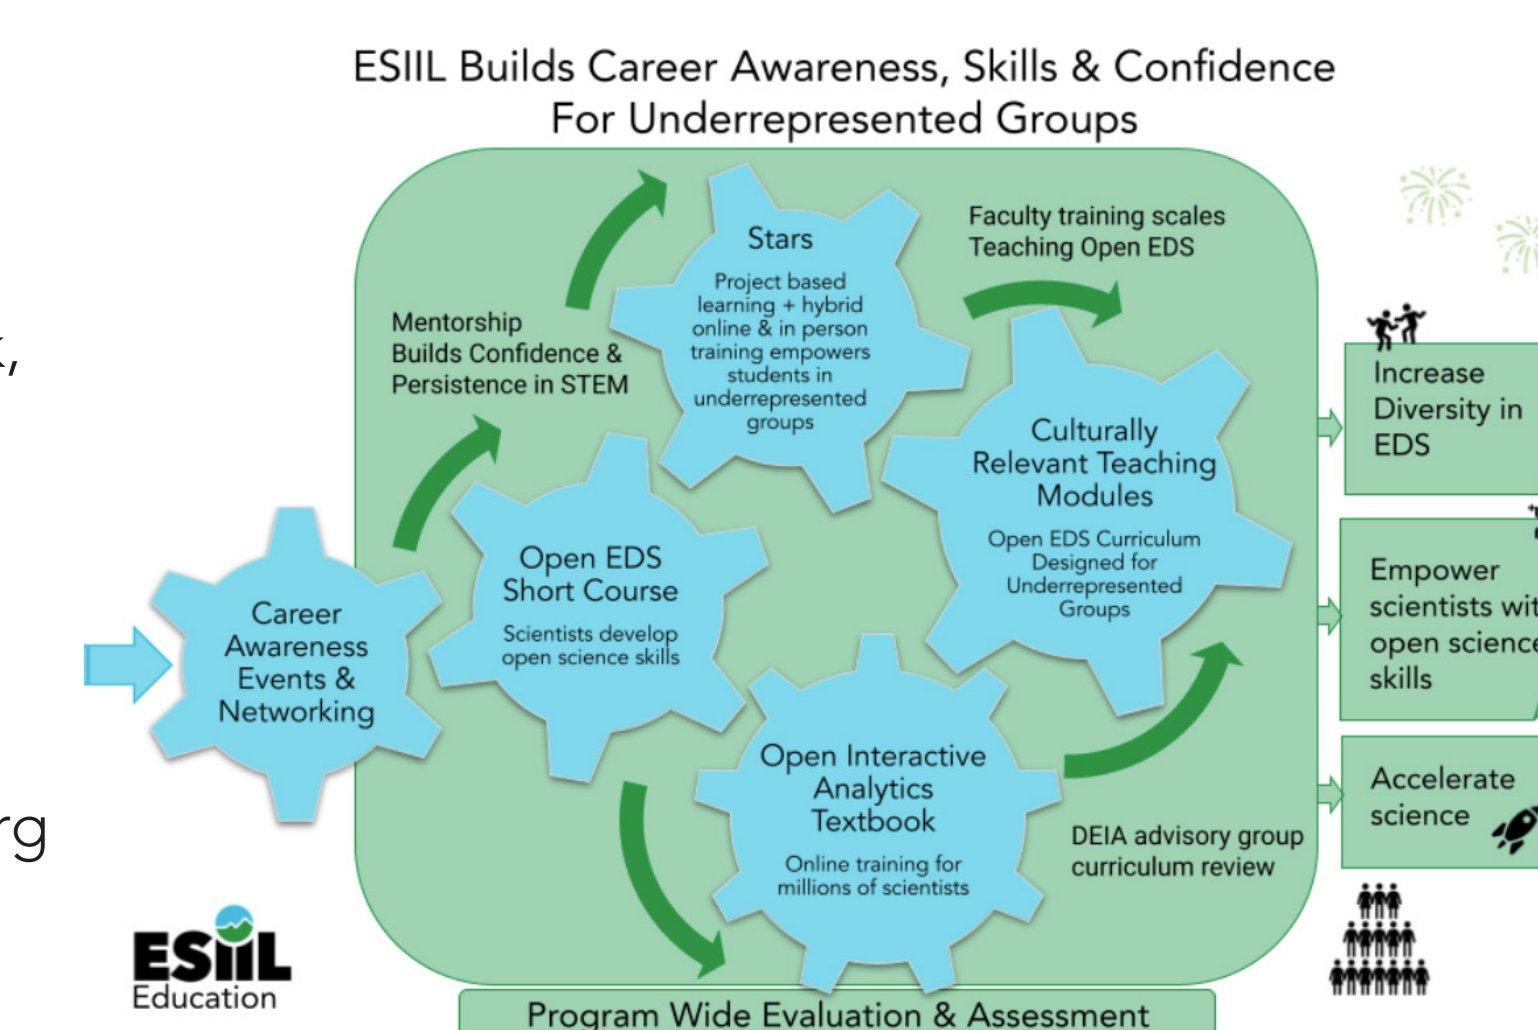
ESIIL Builds Career Awareness, Skills & Confidence For Underrepresented Groups

Career Awareness Events & Networking

Mentorship Builds Confidence & Persistence in STEM

Stars

Project based learning + hybrid online & in person training empowers students in underrepresented groups

Faculty training scales Teaching Open EDS

Open EDS Short Course

Scientists develop open science skills

Culturally Relevant Teaching Modules

Open EDS Curriculum Designed for Underrepresented Groups

Open Interactive Analytics Textbook

Online training for millions of scientists

DEIA advisory group curriculum review

Increase Diversity in EDS

Empower scientists wit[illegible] open science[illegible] skills

Accelerate science

Program Wide Evaluation & Assessment

ESIIL Education

k,

rg